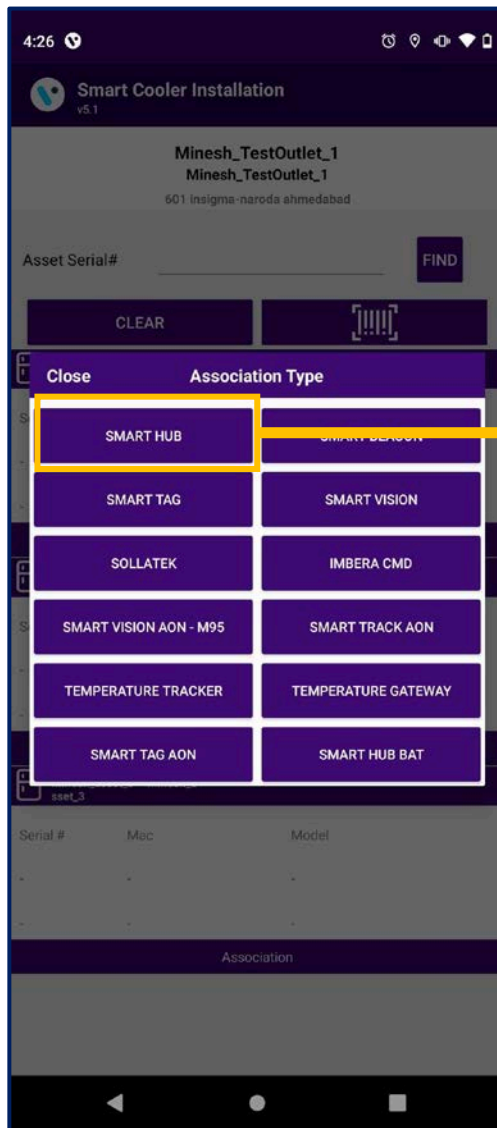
4:26

Smart Cooler Installation
v5.1

Minesh_TestOutlet_1
Minesh_TestOutlet_1
601 insigma-naroda ahmedabad

Asset Serial#

FIND

CLEAR

Close
Association Type

SMART HUB
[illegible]
SMART TAG
SMART VISION
SOLLATEK
IMBERA CMD
SMART VISION AON - M95
SMART TRACK AON
TEMPERATURE TRACKER
TEMPERATURE GATEWAY
SMART TAG AON
SMART HUB BAT

sset_3

Serial #
Mac
Model

-
-
-

-
-
-

Association